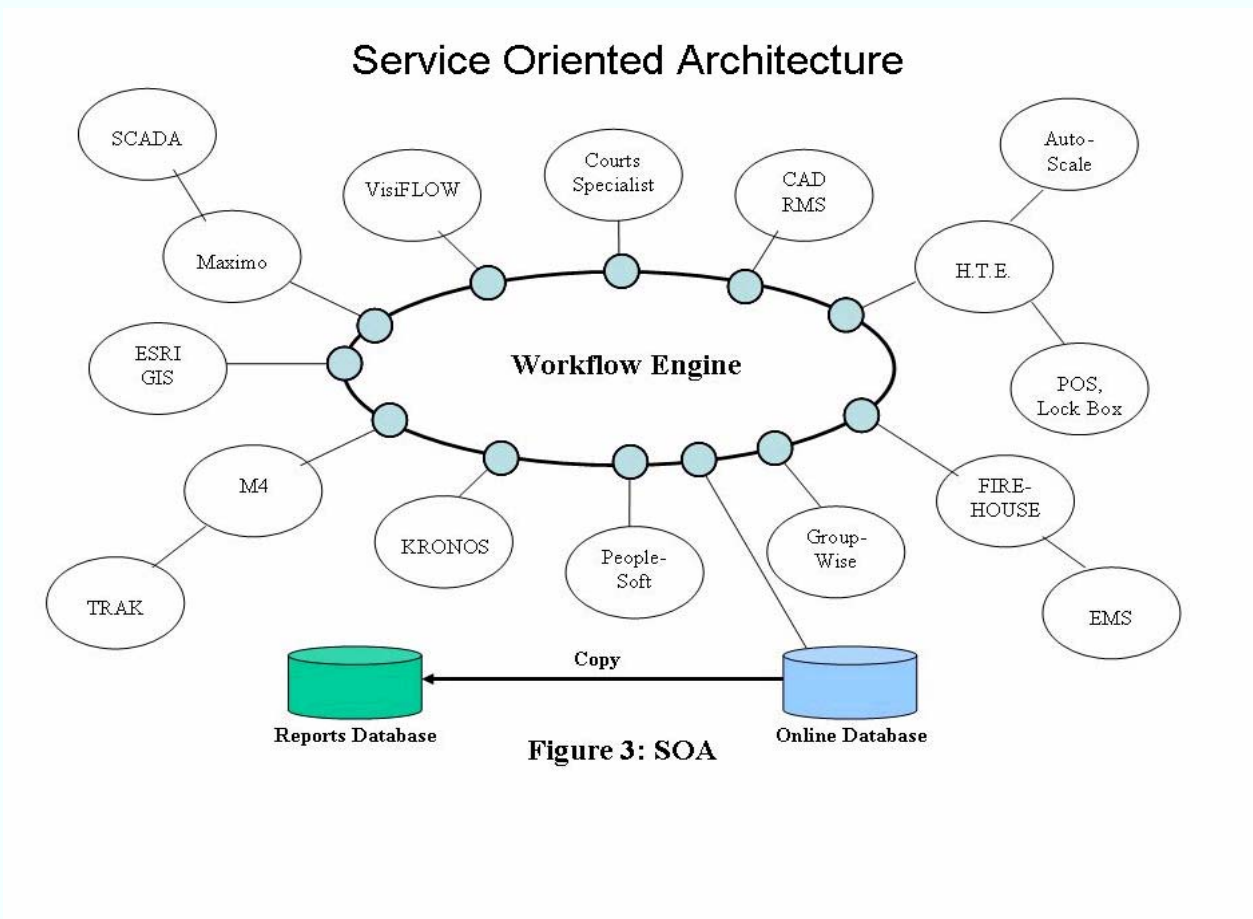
Service Oriented Architecture

SCADA

Courts Specialist

Auto-Scale

VisiFLOW

CAD RMS

Maximo

H.T.E.

ESRI GIS

Workflow Engine

POS, Lock Box

M4

FIRE-HOUSE

KRONOS

People-Soft

Group-Wise

TRAK

EMS

Copy

Reports Database

Online Database

Figure 3: SOA